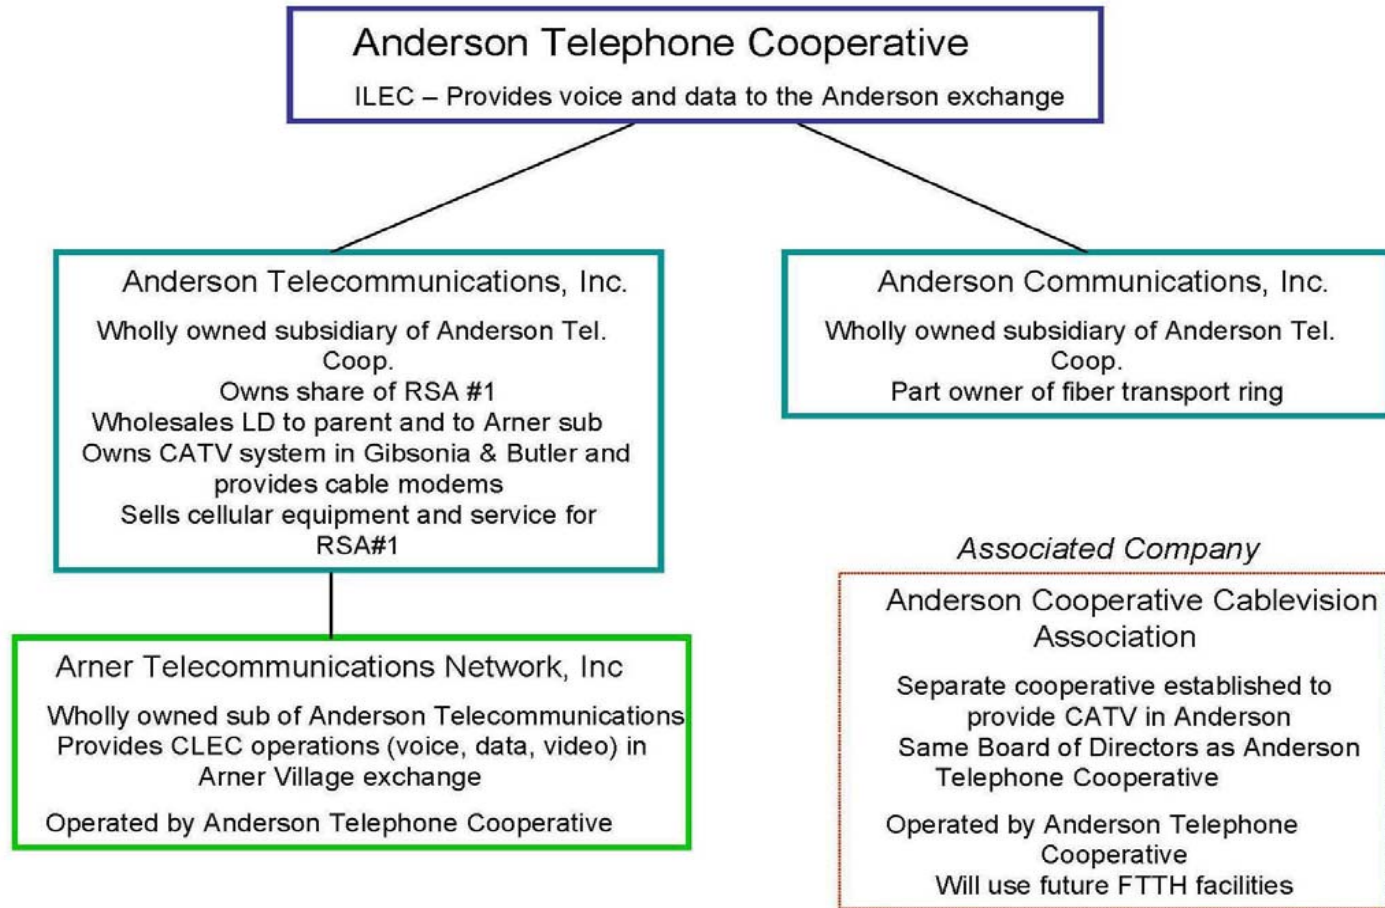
Anderson Telephone Cooperative

ILEC – Provides voice and data to the Anderson exchange

Anderson Telecommunications, Inc.

Wholly owned subsidiary of Anderson Tel. Coop.
Owns share of RSA #1
Wholesales LD to parent and to Arner sub
Owns CATV system in Gibsonia & Butler and provides cable modems
Sells cellular equipment and service for RSA#1

Anderson Communications, Inc.

Wholly owned subsidiary of Anderson Tel. Coop.
Part owner of fiber transport ring

Arner Telecommunications Network, Inc

Wholly owned sub of Anderson Telecommunications
Provides CLEC operations (voice, data, video) in Arner Village exchange

Operated by Anderson Telephone Cooperative

Associated Company

Anderson Cooperative Cablevision Association

Separate cooperative established to provide CATV in Anderson
Same Board of Directors as Anderson Telephone Cooperative

Operated by Anderson Telephone Cooperative
Will use future FTTH facilities